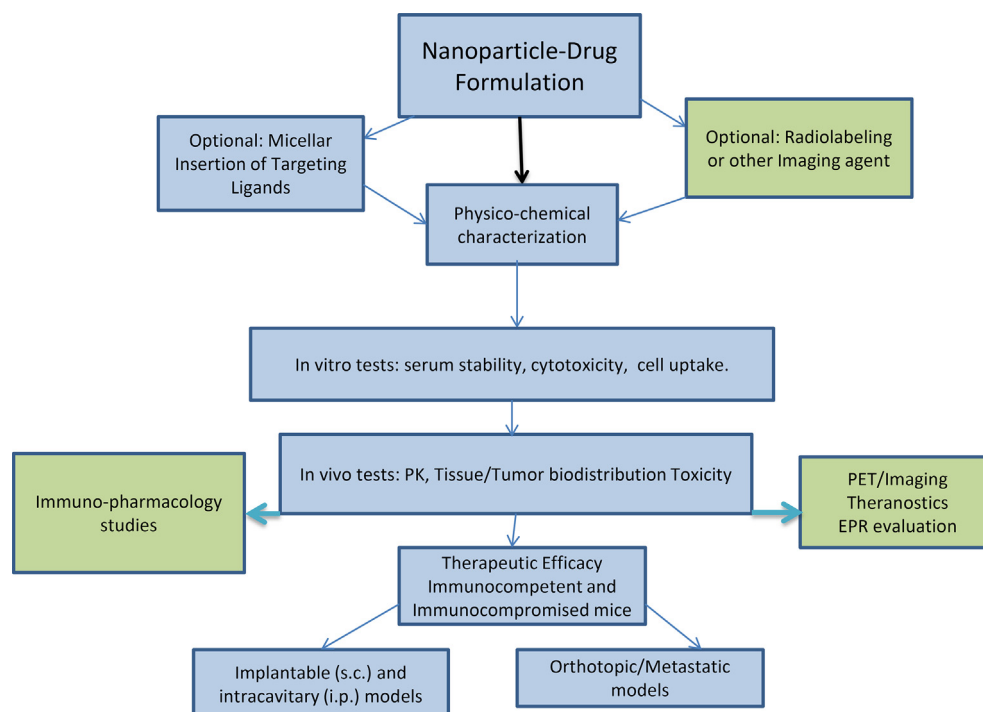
Nanoparticle-Drug Formulation

Optional: Micellar Insertion of Targeting Ligands

Optional: Radiolabeling or other Imaging agent

Physico-chemical characterization

In vitro tests: serum stability, cytotoxicity, cell uptake.

In vivo tests: PK, Tissue/Tumor biodistribution Toxicity

Immuno-pharmacology studies

PET/Imaging Theranostics EPR evaluation

Therapeutic Efficacy Immunocompetent and Immunocompromised mice

Implantable (s.c.) and intracavitary (i.p.) models

Orthotopic/Metastatic models